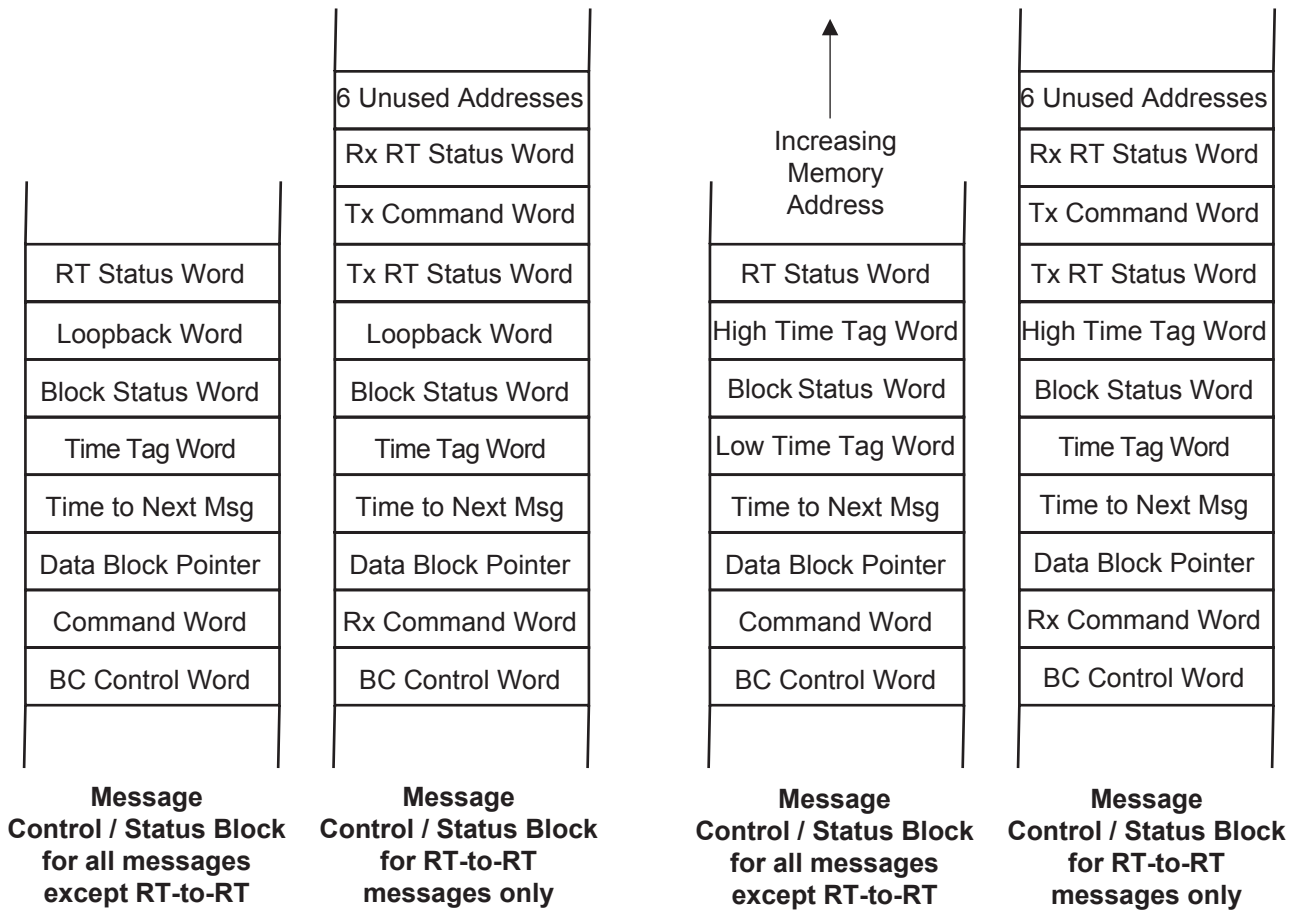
RT Status Word
Loopback Word
Block Status Word
Time Tag Word
Time to Next Msg
Data Block Pointer
Command Word
BC Control Word

**Message Control / Status Block for all messages except RT-to-RT**

6 Unused Addresses
Rx RT Status Word
Tx Command Word
Tx RT Status Word
Loopback Word
Block Status Word
Time Tag Word
Time to Next Msg
Data Block Pointer
Rx Command Word
BC Control Word

**Message Control / Status Block for RT-to-RT messages only**

Increasing Memory Address

RT Status Word
High Time Tag Word
Block Status Word
Low Time Tag Word
Time to Next Msg
Data Block Pointer
Command Word
BC Control Word

**Message Control / Status Block for all messages except RT-to-RT**

6 Unused Addresses
Rx RT Status Word
Tx Command Word
Tx RT Status Word
High Time Tag Word
Block Status Word
Time Tag Word
Time to Next Msg
Data Block Pointer
Rx Command Word
BC Control Word

**Message Control / Status Block for RT-to-RT messages only**